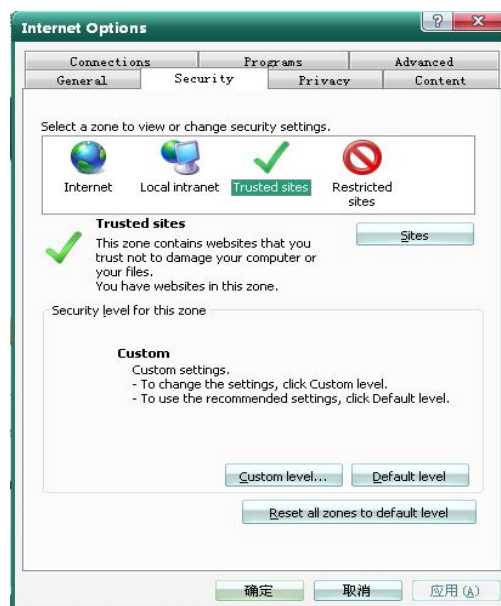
Internet Options

?

Connections | Programs | Advanced
General | Security | Privacy | Content

Select a zone to view or change security settings.

Internet
Local intranet
Trusted sites
Restricted sites

Trusted sites

This zone contains websites that you trust not to damage your computer or your files.
You have websites in this zone.

Sites

Security level for this zone

Custom

Custom settings.
- To change the settings, click Custom level.
- To use the recommended settings, click Default level.

Custom level...
Default level

Reset all zones to default level

确定
取消
应用(A)